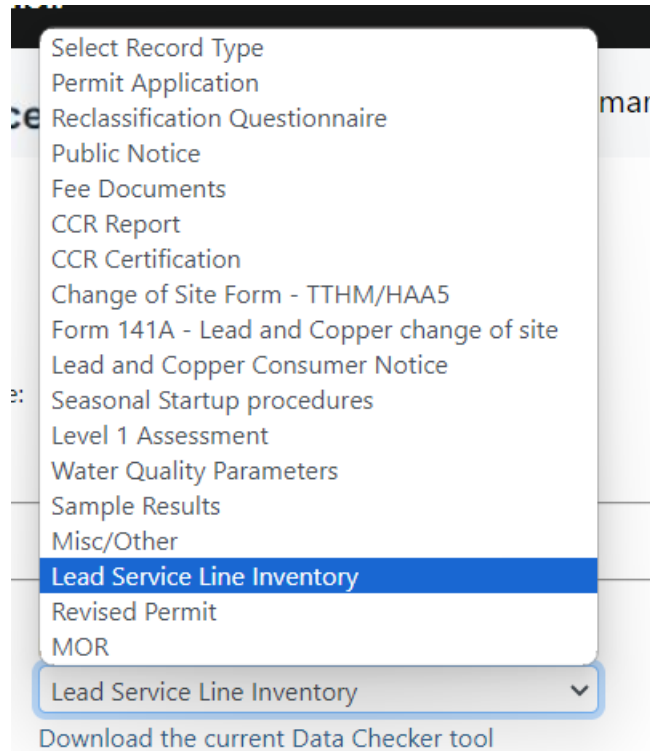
ce
mar
e:

Select Record Type
Permit Application
Reclassification Questionnaire
Public Notice
Fee Documents
CCR Report
CCR Certification
Change of Site Form - TTHM/HAA5
Form 141A - Lead and Copper change of site
Lead and Copper Consumer Notice
Seasonal Startup procedures
Level 1 Assessment
Water Quality Parameters
Sample Results
Misc/Other
Lead Service Line Inventory
Revised Permit
MOR

Lead Service Line Inventory

Download the current Data Checker tool